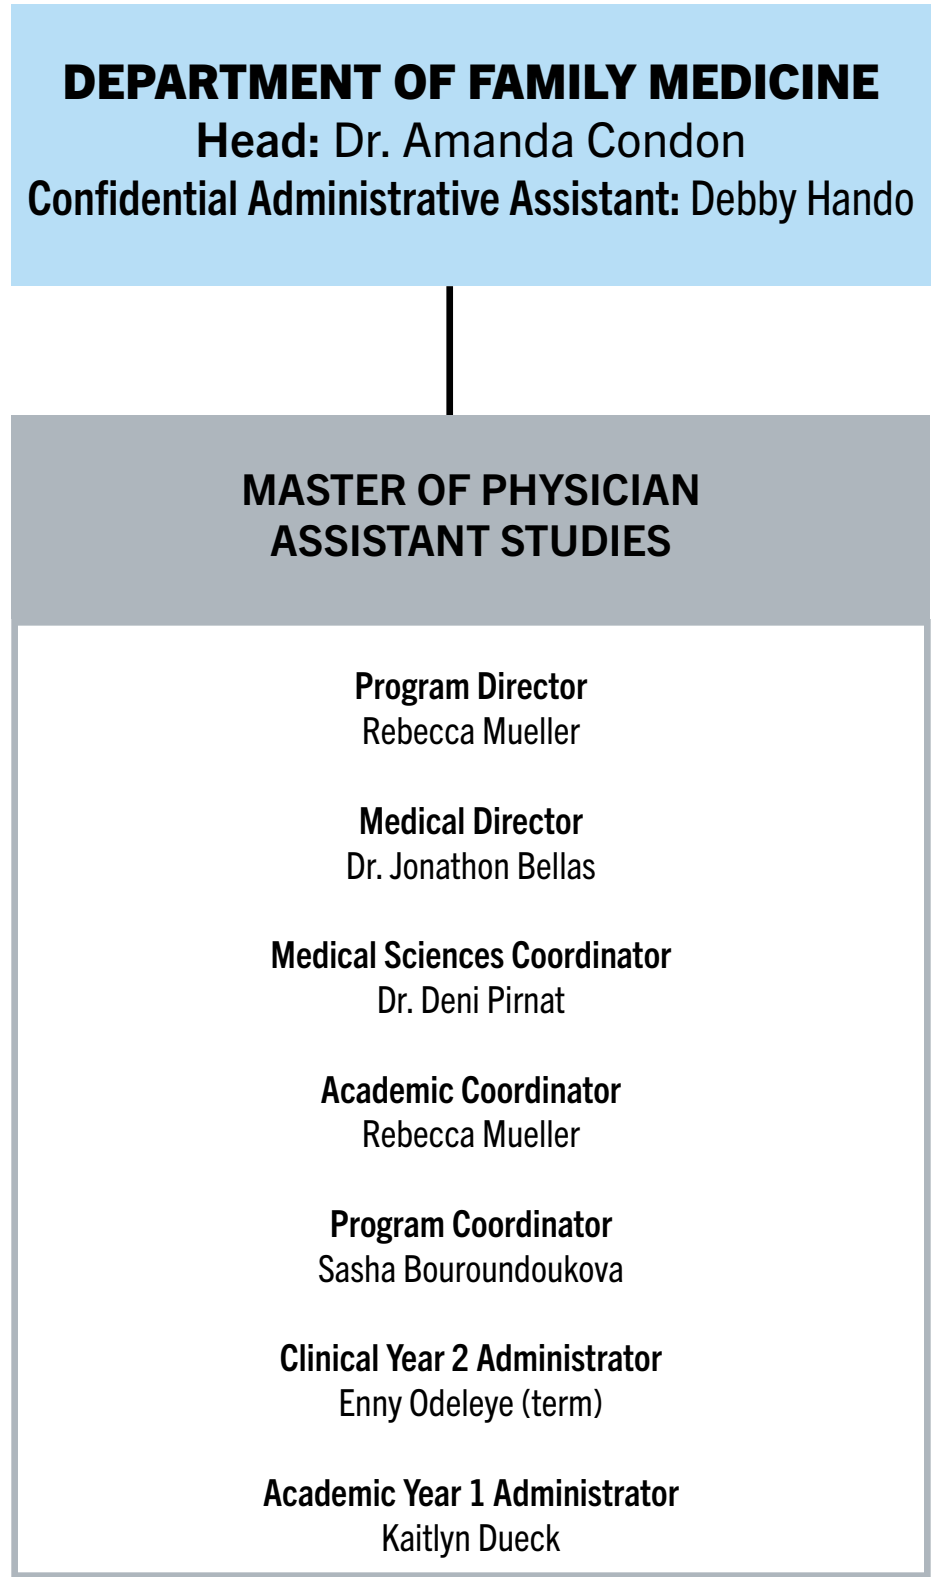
DEPARTMENT OF FAMILY MEDICINE
Head: Dr. Amanda Condon
Confidential Administrative Assistant: Debby Hando

MASTER OF PHYSICIAN ASSISTANT STUDIES

Program Director
Rebecca Mueller

Medical Director
Dr. Jonathon Bellas

Medical Sciences Coordinator
Dr. Deni Pirnat

Academic Coordinator
Rebecca Mueller

Program Coordinator
Sasha Bouroundoukova

Clinical Year 2 Administrator
Enny Odeleye (term)

Academic Year 1 Administrator
Kaitlyn Dueck